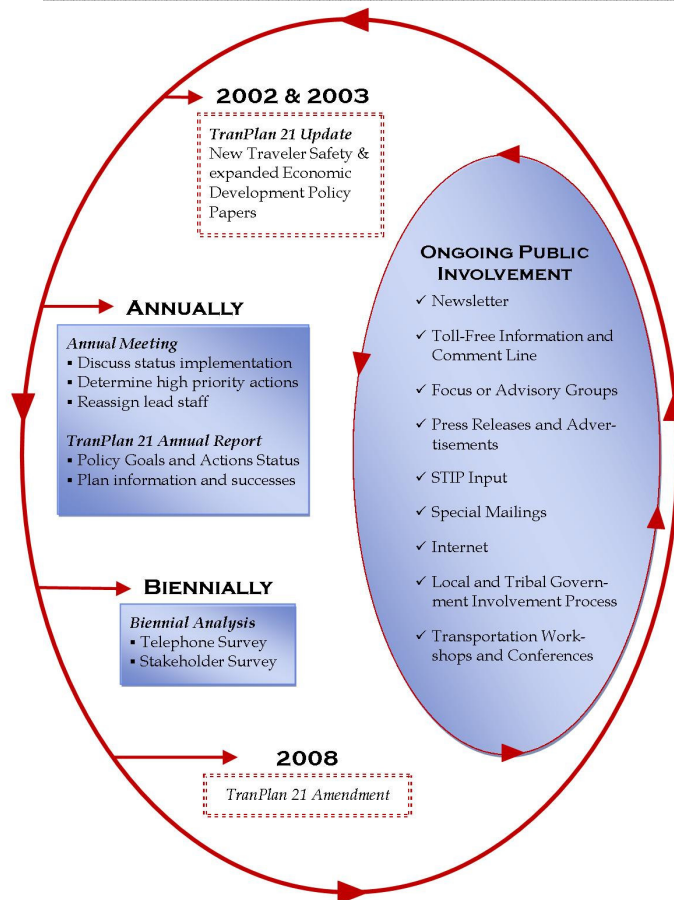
2002 & 2003

*TranPlan 21 Update*
New Traveler Safety & expanded Economic Development Policy Papers

ANNUALLY

*Annual Meeting*
▪ Discuss status implementation
▪ Determine high priority actions
▪ Reassign lead staff

*TranPlan 21 Annual Report*
▪ Policy Goals and Actions Status
▪ Plan information and successes

BIENNIALLY

*Biennial Analysis*
▪ Telephone Survey
▪ Stakeholder Survey

2008

*TranPlan 21 Amendment*

ONGOING PUBLIC INVOLVEMENT

✓ Newsletter
✓ Toll-Free Information and Comment Line
✓ Focus or Advisory Groups
✓ Press Releases and Advertisements
✓ STIP Input
✓ Special Mailings
✓ Internet
✓ Local and Tribal Government Involvement Process
✓ Transportation Workshops and Conferences